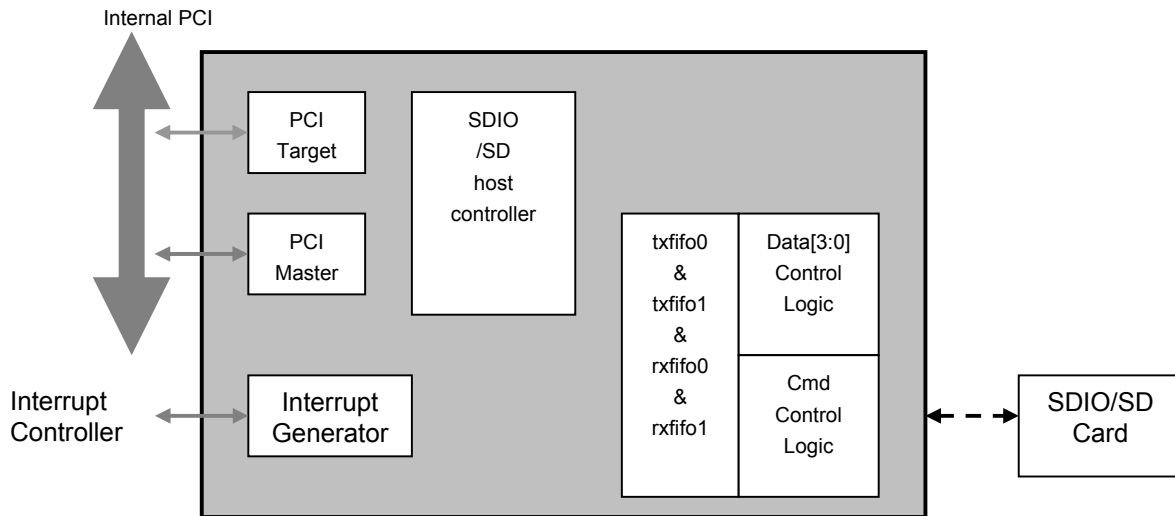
Internal PCI

PCI
Target

PCI
Master

SDIO
/SD
host
controller

txfifo0
&
txfifo1
&
rxfifo0
&
rxfifo1

Data[3:0]
Control
Logic

Cmd
Control
Logic

Interrupt
Controller

Interrupt
Generator

SDIO/SD
Card